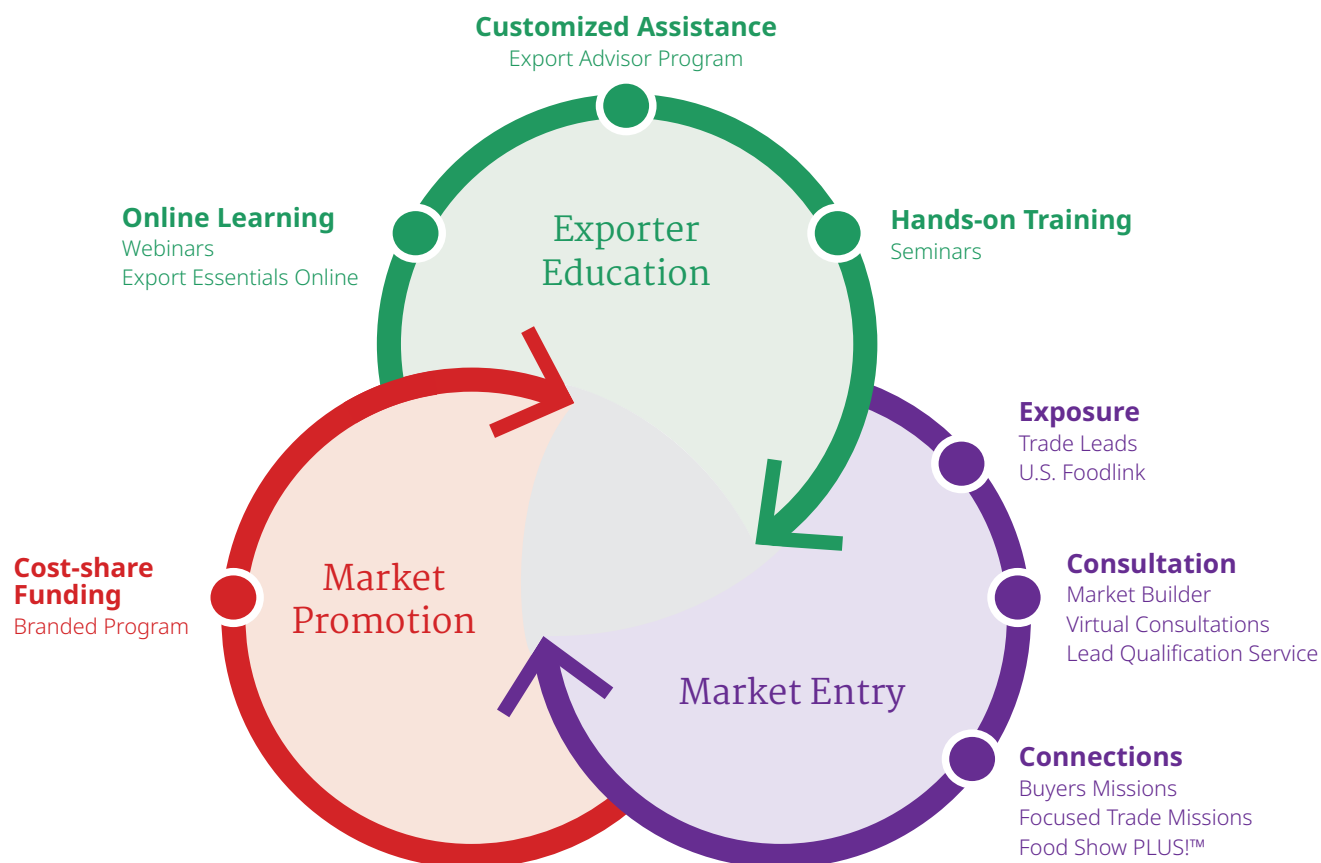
Customized Assistance
Export Advisor Program

Online Learning
Webinars
Export Essentials Online

Exporter Education

Hands-on Training
Seminars

Exposure
Trade Leads
U.S. Foodlink

Cost-share Funding
Branded Program

Market Promotion

Consultation
Market Builder
Virtual Consultations
Lead Qualification Service

Market Entry

Connections
Buyers Missions
Focused Trade Missions
Food Show PLUS!™